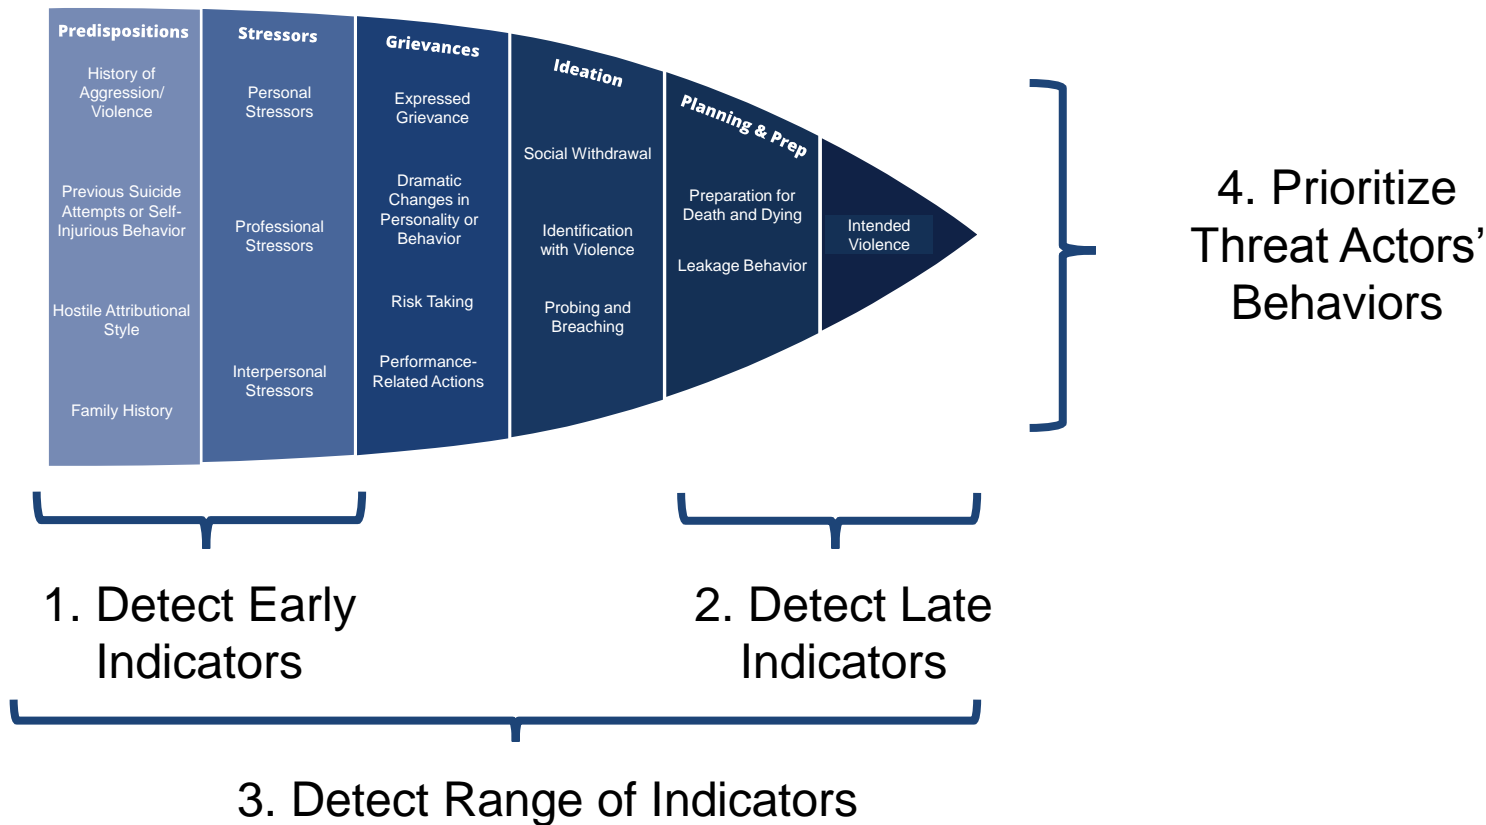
Predispositions

History of Aggression/ Violence

Previous Suicide Attempts or Self-Injurious Behavior

Hostile Attributional Style

Family History

Stressors

Personal Stressors

Professional Stressors

Interpersonal Stressors

Grievances

Expressed Grievance

Dramatic Changes in Personality or Behavior

Risk Taking

Performance-Related Actions

Ideation

Social Withdrawal

Identification with Violence

Probing and Breaching

Planning & Prep

Preparation for Death and Dying

Leakage Behavior

Intended Violence

4. Prioritize Threat Actors' Behaviors

1. Detect Early Indicators

2. Detect Late Indicators

3. Detect Range of Indicators